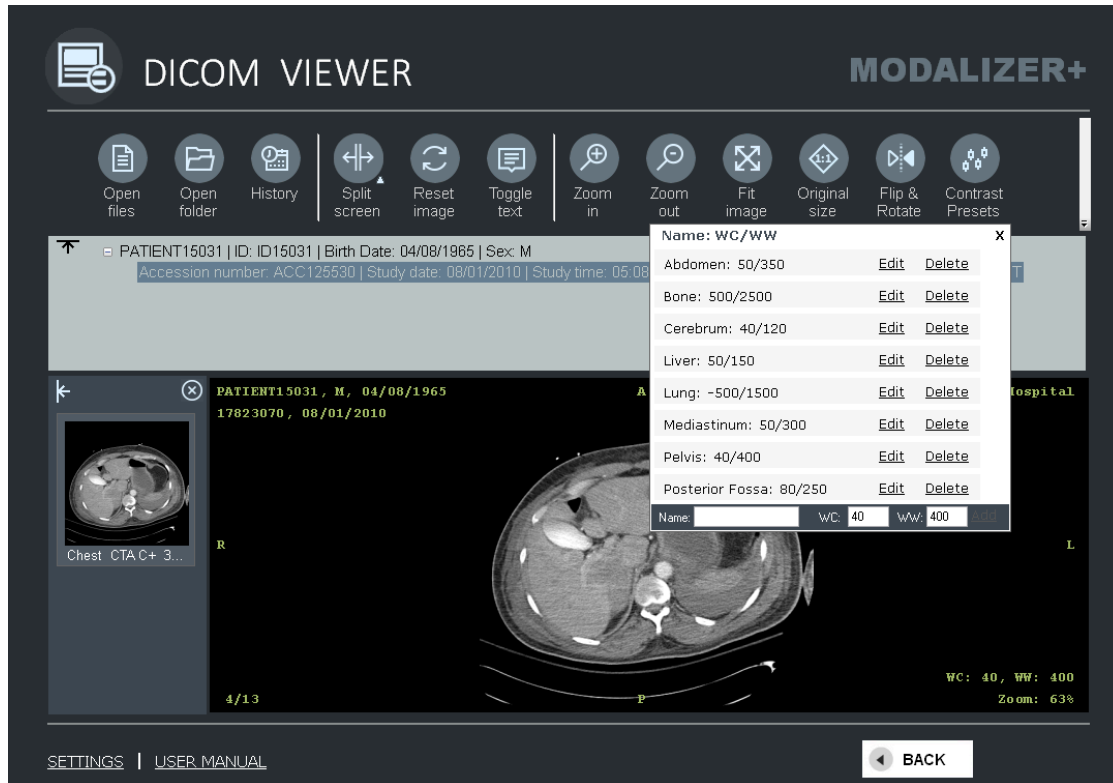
DICOM VIEWER

MODALIZER+

Open files
Open folder
History
Split screen
Reset image
Toggle text
Zoom in
Zoom out
Fit image
Original size
Flip & Rotate
Contrast Presets

PATIENT15031 | ID: ID15031 | Birth Date: 04/08/1965 | Sex: M
Accession number: ACC125530 | Study date: 08/01/2010 | Study time: 05:08 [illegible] T

| Name: WC/WW | | x |
|---|---|---|
| Abdomen: 50/350 | Edit | Delete |
| Bone: 500/2500 | Edit | Delete |
| Cerebrum: 40/120 | Edit | Delete |
| Liver: 50/150 | Edit | Delete |
| Lung: -500/1500 | Edit | Delete |
| Mediastinum: 50/300 | Edit | Delete |
| Pelvis: 40/400 | Edit | Delete |
| Posterior Fossa: 80/250 | Edit | Delete |

Name: WC: 40 WW: 400 Add

Chest CTA C+ 3...

PATIENT15031, M, 04/08/1965
17823070, 08/01/2010
A
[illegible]Hospital
R
L
WC: 40, WW: 400
Zoom: 63%
4/13
P

SETTINGS | USER MANUAL

BACK